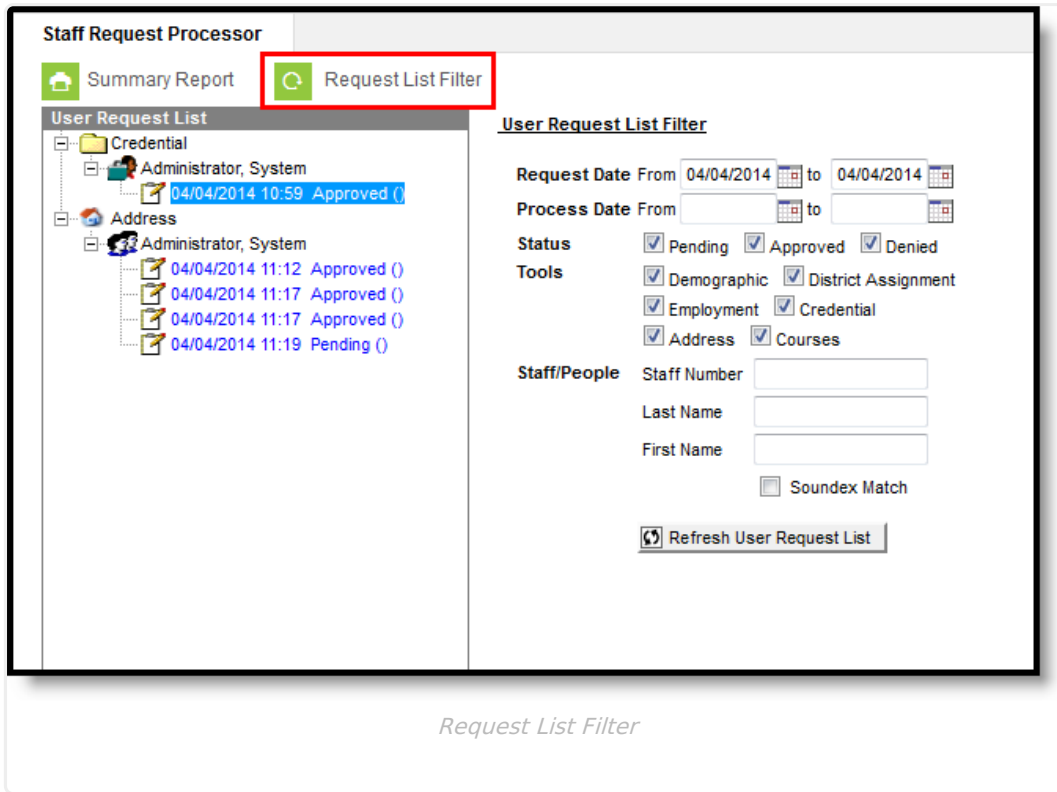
Staff Request Processor

Summary Report Request List Filter

User Request List

Credential
Administrator, System
04/04/2014 10:59 Approved ()
Address
Administrator, System
04/04/2014 11:12 Approved ()
04/04/2014 11:17 Approved ()
04/04/2014 11:17 Approved ()
04/04/2014 11:19 Pending ()

User Request List Filter

Request Date From 04/04/2014 to 04/04/2014
Process Date From to
Status Pending Approved Denied
Tools Demographic District Assignment
Employment Credential
Address Courses
Staff/People Staff Number
Last Name
First Name
Soundex Match

Refresh User Request List

Request List Filter